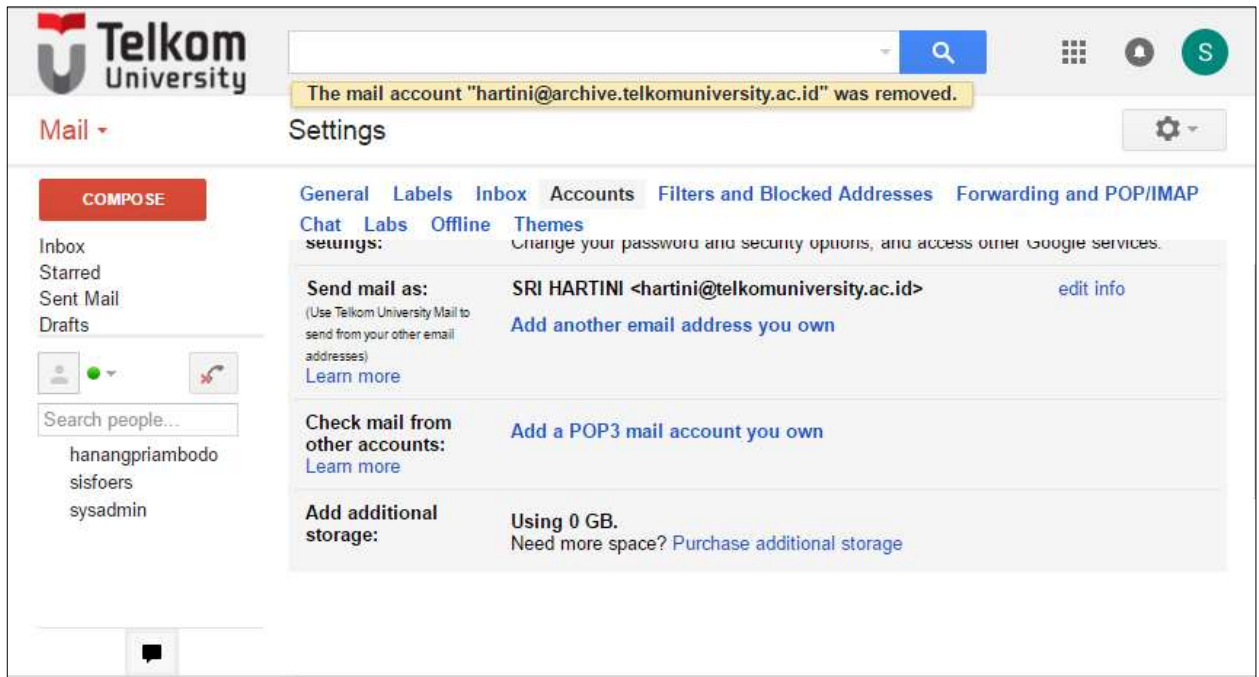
Telkom University

S

The mail account "hartini@archive.telkomuniversity.ac.id" was removed.

Mail

Settings

COMPOSE

Inbox
Starred
Sent Mail
Drafts

Search people...

hanangpriambodo
sisfoers
sysadmin

General Labels Inbox Accounts Filters and Blocked Addresses Forwarding and POP/IMAP Chat Labs Offline Themes

settings: Change your password and security options, and access other Google services.

| | | |
|---|---|---|
| Send mail as: (Use Telkom University Mail to send from your other email addresses) Learn more | SRI HARTINI <hartini@telkomuniversity.ac.id> Add another email address you own | edit info |
| Check mail from other accounts: Learn more | Add a POP3 mail account you own | |
| Add additional storage: | Using 0 GB. Need more space? Purchase additional storage | |